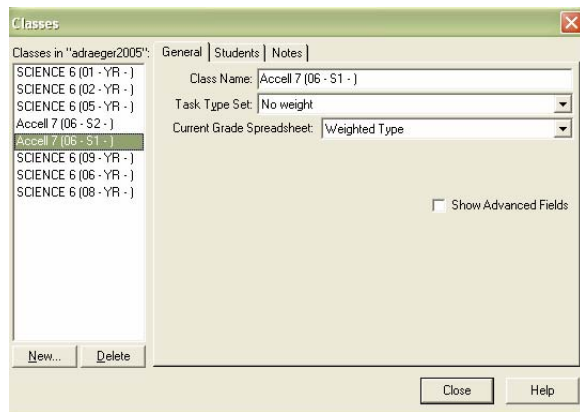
Classes

Classes in "adraeger2005":

SCIENCE 6 (01 - YR - )
SCIENCE 6 (02 - YR - )
SCIENCE 6 (05 - YR - )
Accell 7 (06 - S2 - )
Accell 7 (06 - S1 - )
SCIENCE 6 (09 - YR - )
SCIENCE 6 (06 - YR - )
SCIENCE 6 (08 - YR - )

General | Students | Notes

Class Name: Accell 7 (06 - S1 - )
Task Type Set: No weight
Current Grade Spreadsheet: Weighted Type

Show Advanced Fields

New...
Delete

Close
Help